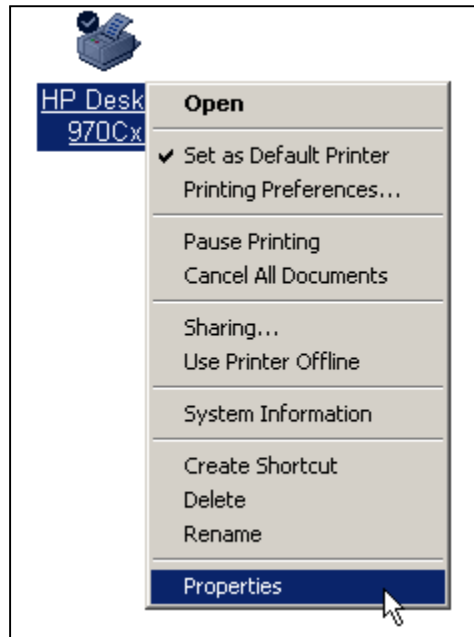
HP Desk
970Cx

Open

✔ Set as Default Printer
Printing Preferences...

Pause Printing
Cancel All Documents

Sharing...
Use Printer Offline

System Information

Create Shortcut
Delete
Rename

Properties